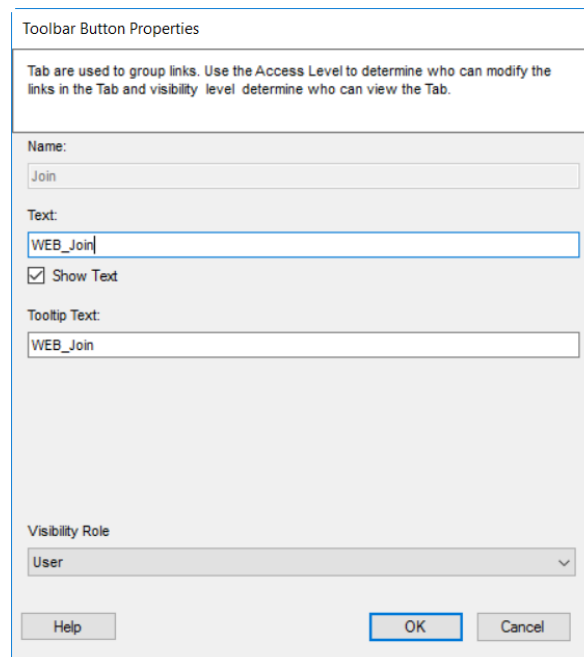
Toolbar Button Properties

Tab are used to group links. Use the Access Level to determine who can modify the links in the Tab and visibility level determine who can view the Tab.

Name:

Join

Text:

WEB_Join

Show Text

Tooltip Text:

WEB_Join

Visibility Role

User

Help

OK

Cancel